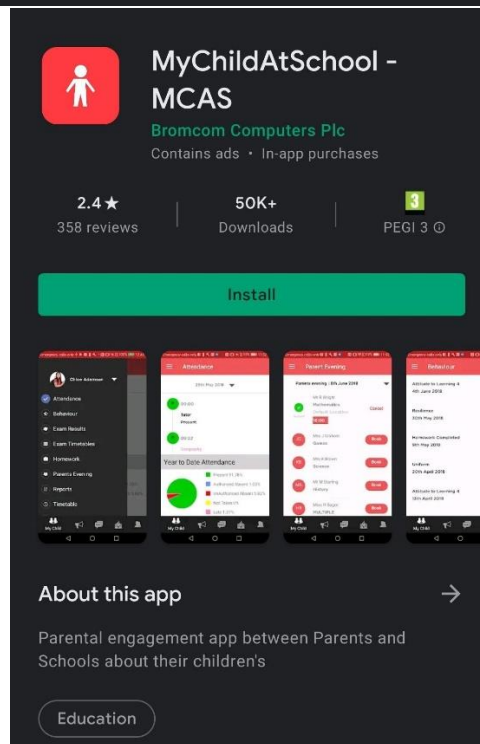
MyChildAtSchool - MCAS

Bromcom Computers Plc

Contains ads · In-app purchases

2.4 ★
358 reviews

50K+
Downloads

3
PEGI 3 ⓘ

Install

Attendance
Behaviour
Exam Results
Exam Timetables
Homework
Parents Evening
Reports
Timetable

Attendance

Year to Date Attendance

Parent Evening

Behaviour

About this app

Parental engagement app between Parents and Schools about their children's

Education